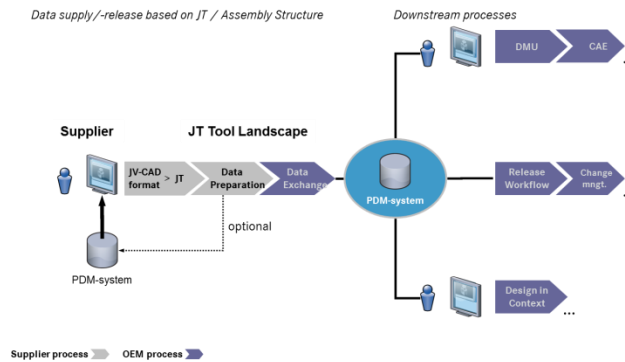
Data supply/-release based on JT / Assembly Structure

Downstream processes

DMU

CAE

Supplier

JT Tool Landscape

JV-CAD format > JT

Data Preparation

Data Exchange

PDM-system

Release Workflow

Change mngt.

optional

PDM-system

Design in Context

...

Supplier process

OEM process